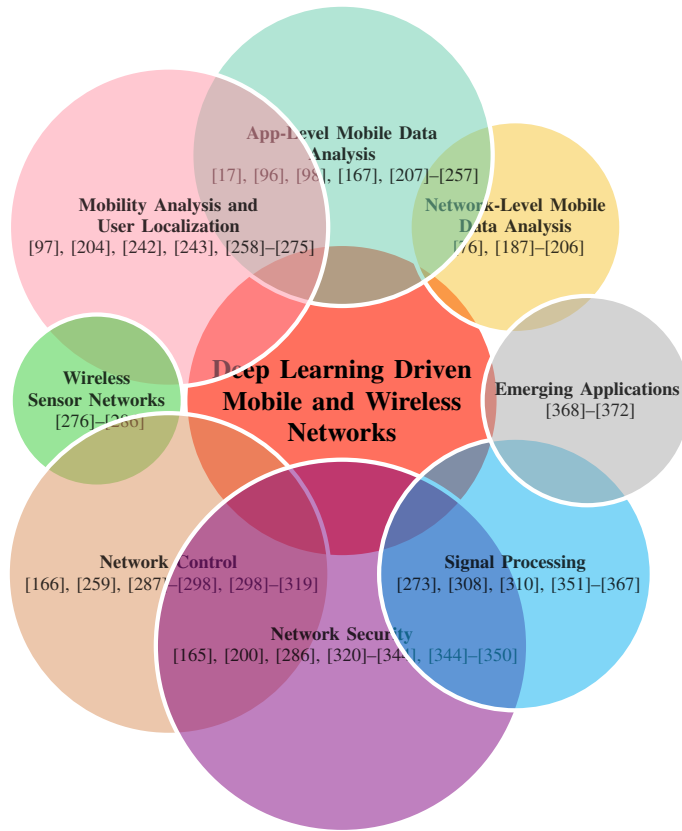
App-Level Mobile Data Analysis
[17], [96], [98], [167], [207]–[257]

Mobility Analysis and User Localization
[97], [204], [242], [243], [258]–[275]

Network-Level Mobile Data Analysis
[76], [187]–[206]

Deep Learning Driven Mobile and Wireless Networks

Wireless Sensor Networks
[276]–[286]

Emerging Applications
[368]–[372]

Network Control
[166], [259], [287]–[298], [298]–[319]

Signal Processing
[273], [308], [310], [351]–[367]

Network Security
[165], [200], [286], [320]–[344], [344]–[350]